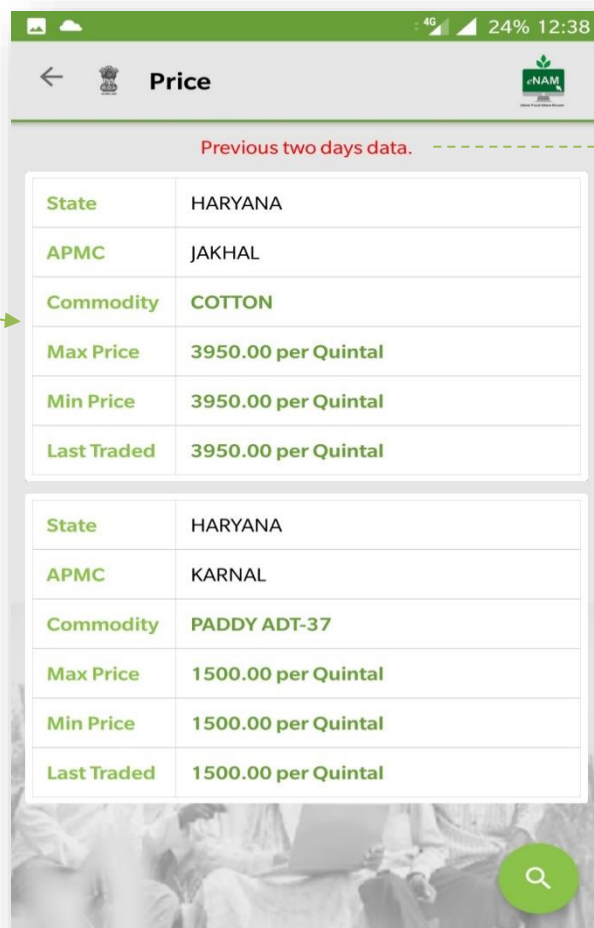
4G 24% 12:38

Price

eNAM

Previous two days data.

| State | HARYANA |
|---|---|
| APMC | JAKHAL |
| Commodity | COTTON |
| Max Price | 3950.00 per Quintal |
| Min Price | 3950.00 per Quintal |
| Last Traded | 3950.00 per Quintal |

| State | HARYANA |
|---|---|
| APMC | KARNAL |
| Commodity | PADDY ADT-37 |
| Max Price | 1500.00 per Quintal |
| Min Price | 1500.00 per Quintal |
| Last Traded | 1500.00 per Quintal |